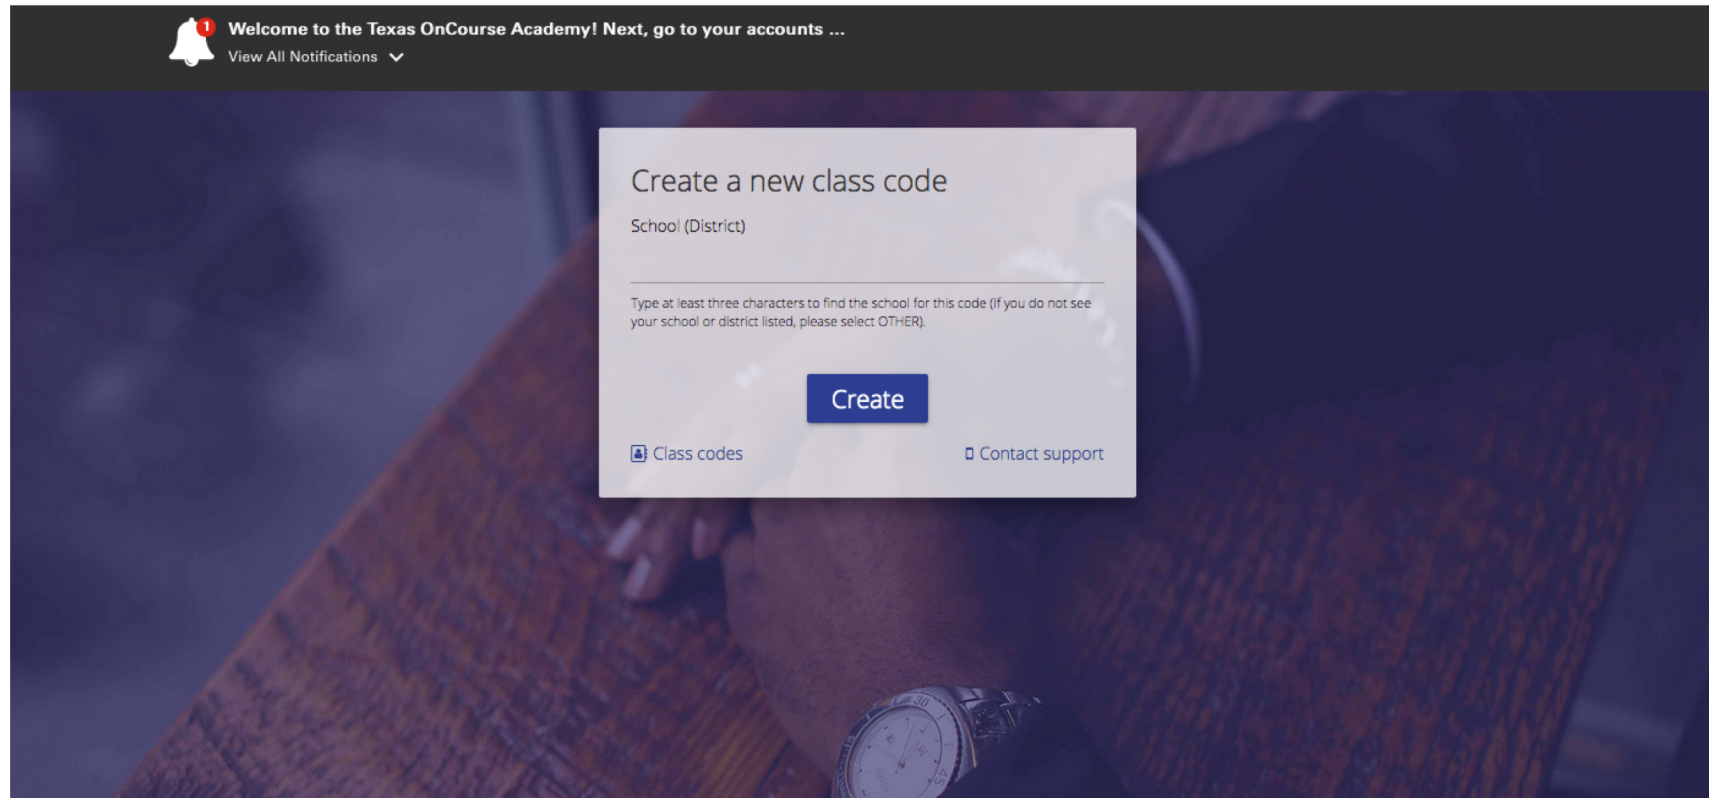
1
Welcome to the Texas OnCourse Academy! Next, go to your accounts ...
View All Notifications

Create a new class code

School (District)

Type at least three characters to find the school for this code (If you do not see your school or district listed, please select OTHER).

Create

Class codes

Contact support